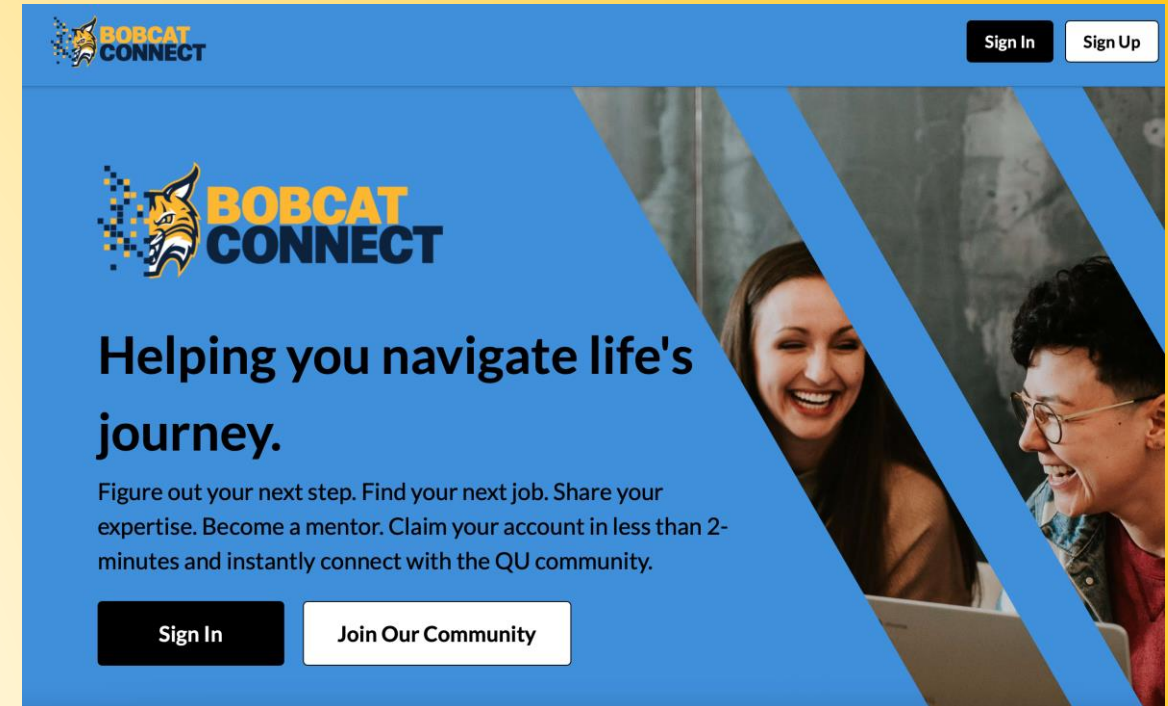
BOBCAT CONNECT

Sign In

Sign Up

BOBCAT CONNECT

Helping you navigate life's journey.

Figure out your next step. Find your next job. Share your expertise. Become a mentor. Claim your account in less than 2-minutes and instantly connect with the QU community.

Sign In

Join Our Community